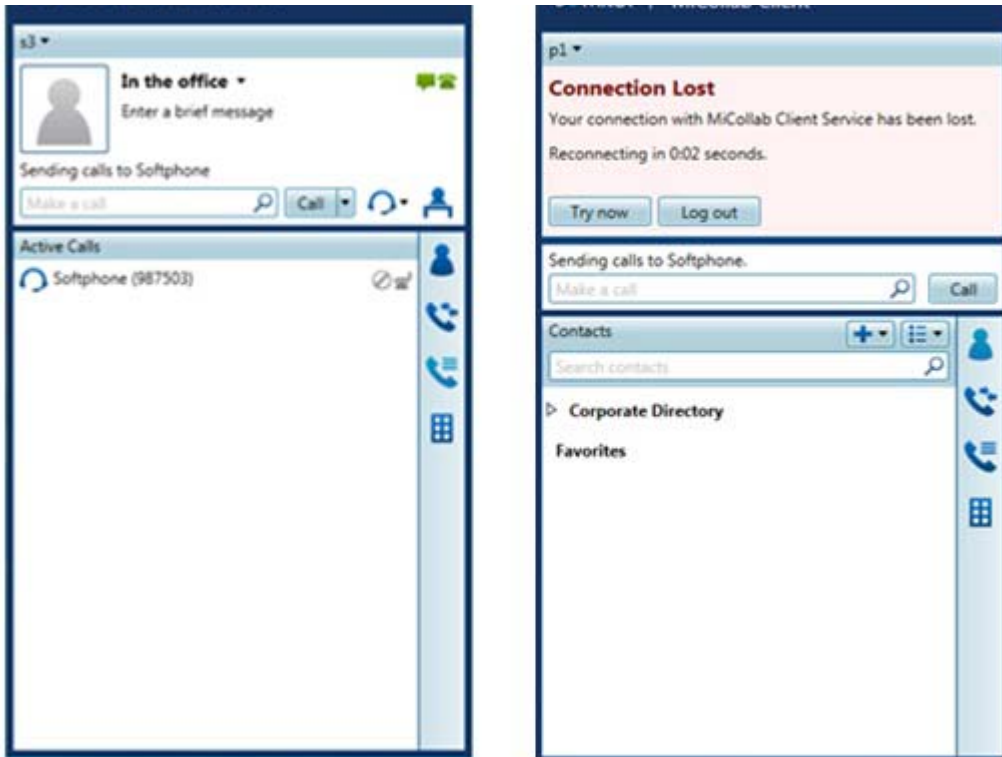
s3 ▾

In the office ▾

Enter a brief message

Sending calls to Softphone

Make a call

Call

Active Calls

Softphone (987503)

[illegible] MiCollab Client

p1 ▾

Connection Lost

Your connection with MiCollab Client Service has been lost.

Reconnecting in 0:02 seconds.

Try now

Log out

Sending calls to Softphone.

Make a call

Call

Contacts

Search contacts

Corporate Directory

Favorites